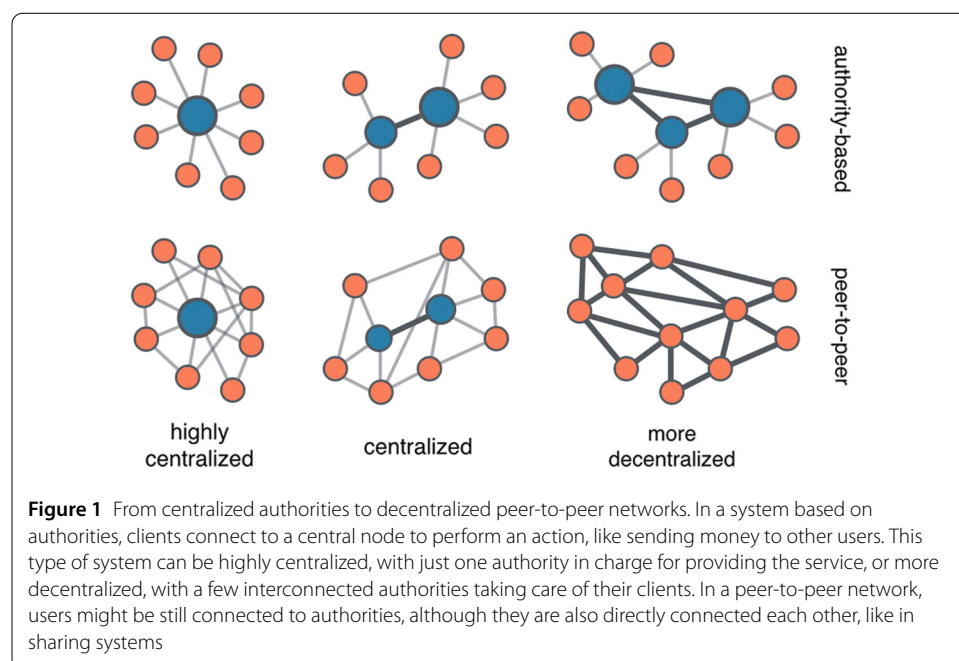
authority-based

peer-to-peer

highly centralized

centralized

more decentralized

**Figure 1** From centralized authorities to decentralized peer-to-peer networks. In a system based on authorities, clients connect to a central node to perform an action, like sending money to other users. This type of system can be highly centralized, with just one authority in charge for providing the service, or more decentralized, with a few interconnected authorities taking care of their clients. In a peer-to-peer network, users might be still connected to authorities, although they are also directly connected each other, like in sharing systems